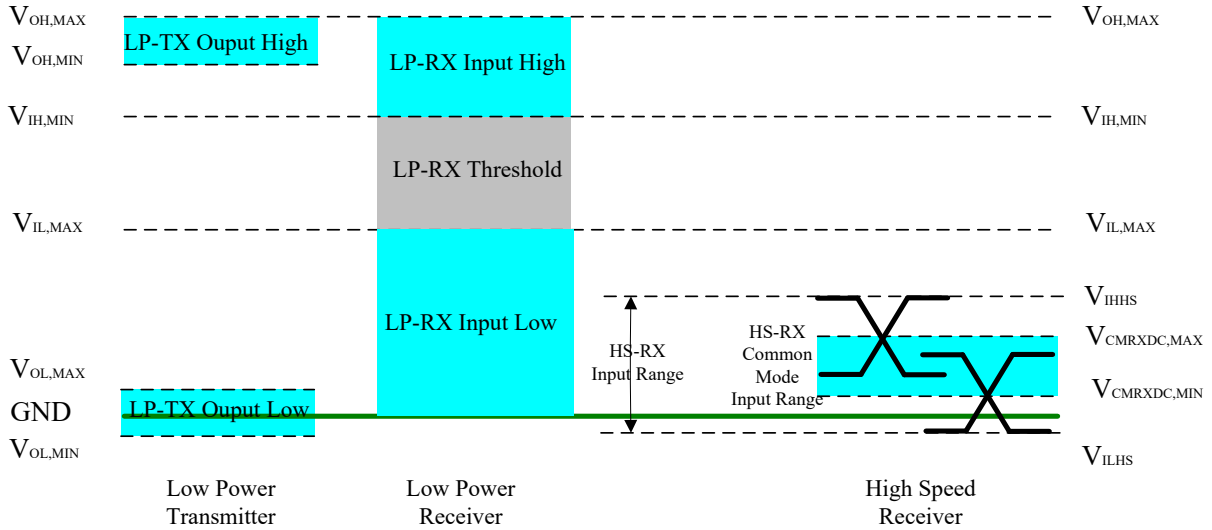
$V_{OH,MAX}$
LP-TX Ouput High
$V_{OH,MIN}$
LP-RX Input High
$V_{OH,MAX}$
$V_{IH,MIN}$
$V_{IH,MIN}$
LP-RX Threshold
$V_{IL,MAX}$
$V_{IL,MAX}$
LP-RX Input Low
$V_{IHHS}$
HS-RX Input Range
HS-RX Common Mode Input Range
$V_{CMRXDC,MAX}$
$V_{OL,MAX}$
$V_{CMRXDC,MIN}$
GND
LP-TX Ouput Low
$V_{OL,MIN}$
$V_{ILHS}$

Low Power Transmitter

Low Power Receiver

High Speed Receiver